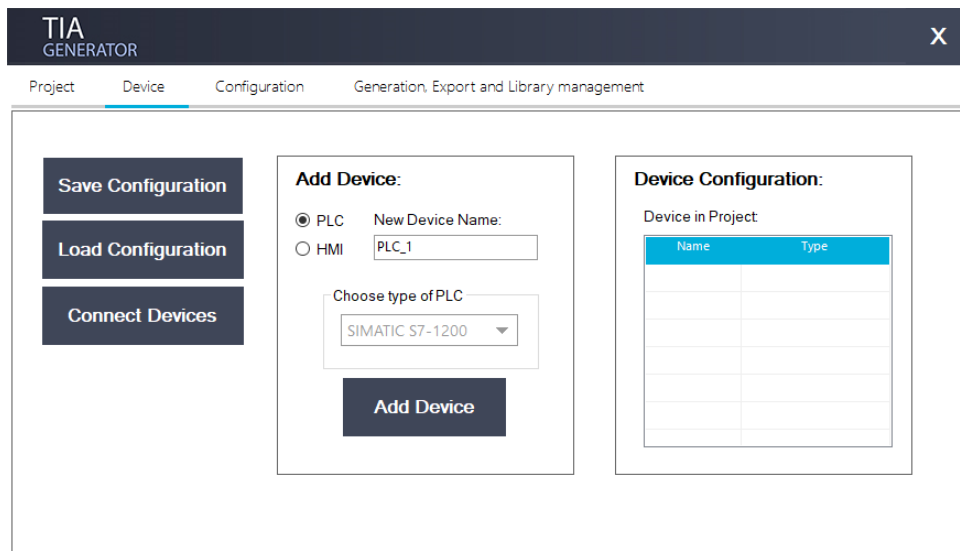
TIA
GENERATOR

X

Project Device Configuration Generation, Export and Library management

Save Configuration

Load Configuration

Connect Devices

Add Device:

PLC
HMI

New Device Name:
PLC_1

Choose type of PLC
SIMATIC S7-1200

Add Device

Device Configuration:

Device in Project:

| Name | Type |
|---|---|
| | |